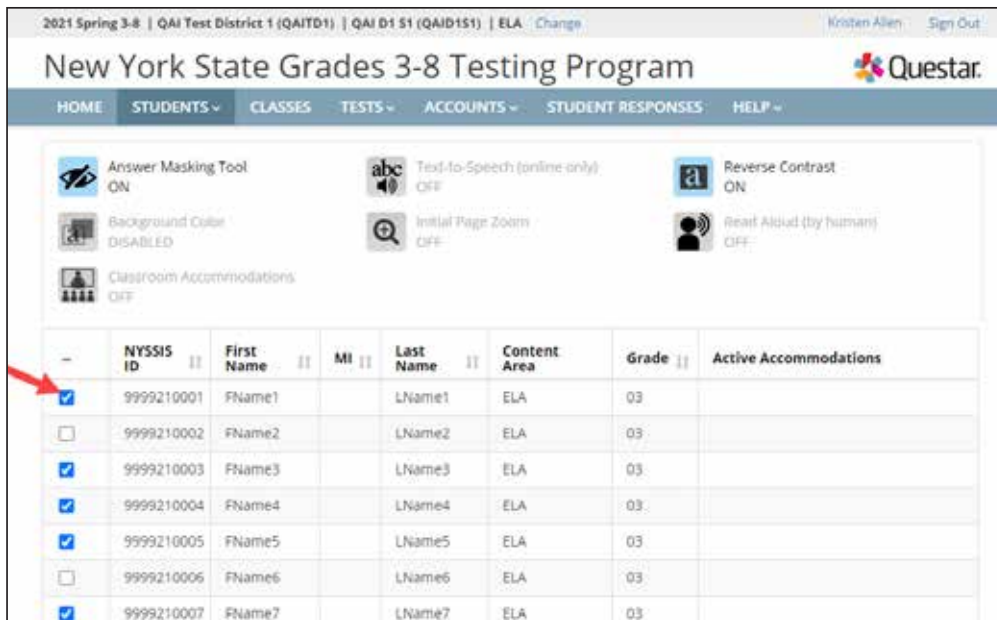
2021 Spring 3-8 | QAI Test District 1 (QAITD1) | QAI D1 S1 (QAID1S1) | ELA Change

Kristen Allen Sign Out

New York State Grades 3-8 Testing Program

Questar.

HOME STUDENTS STUDENTS ⌄ CLASSES TESTS ⌄ ACCOUNTS ⌄ STUDENT RESPONSES HELP ⌄

Answer Masking Tool
ON

abc
Text-to-Speech (online only)
OFF

a
Reverse Contrast
ON

Background Color
DISABLED

Initial Page Zoom
OFF

Read Aloud (by human)
OFF

Classroom Accommodations
OFF

| – | NYSSIS ID | First Name | MI | Last Name | Content Area | Grade | Active Accommodations |
|---|---|---|---|---|---|---|---|
| ☑ | 9999210001 | FName1 | | LName1 | ELA | 03 | |
| ☐ | 9999210002 | FName2 | | LName2 | ELA | 03 | |
| ☑ | 9999210003 | FName3 | | LName3 | ELA | 03 | |
| ☑ | 9999210004 | FName4 | | LName4 | ELA | 03 | |
| ☑ | 9999210005 | FName5 | | LName5 | ELA | 03 | |
| ☐ | 9999210006 | FName6 | | LName6 | ELA | 03 | |
| ☑ | 9999210007 | FName7 | | LName7 | ELA | 03 | |